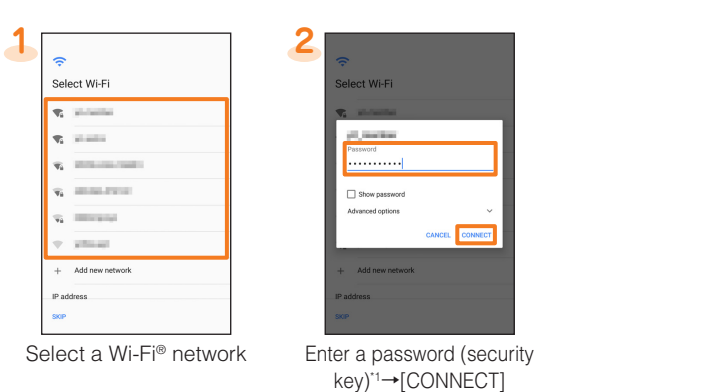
1

Select Wi-Fi

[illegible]

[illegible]

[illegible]

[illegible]

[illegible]

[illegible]

+ Add new network

IP address

SKIP

Select a Wi-Fi® network

2

Select Wi-Fi

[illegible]

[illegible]

Password

••••••••••••

Show password

Advanced options

CANCEL CONNECT

+ Add new network

IP address

SKIP

Enter a password (security key)*1→[CONNECT]